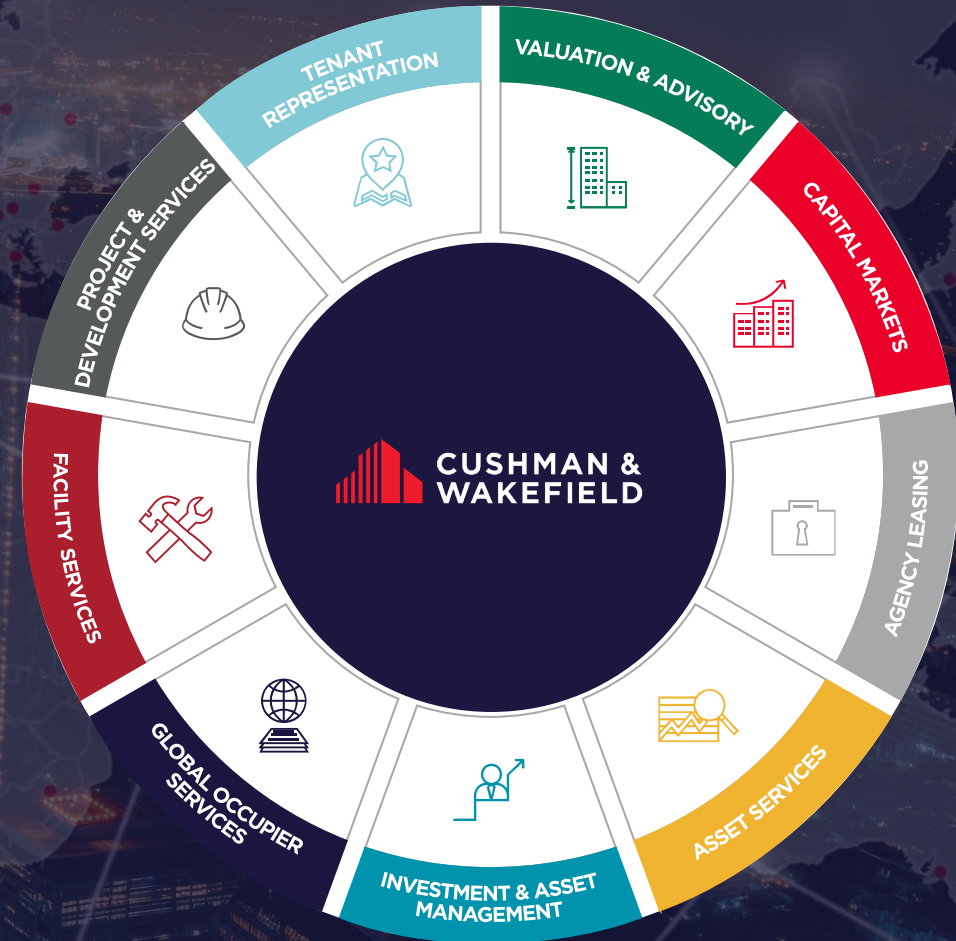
TENANT REPRESENTATION

VALUATION & ADVISORY

CAPITAL MARKETS

AGENCY LEASING

ASSET SERVICES

INVESTMENT & ASSET MANAGEMENT

GLOBAL OCCUPIER SERVICES

FACILITY SERVICES

PROJECT & DEVELOPMENT SERVICES

CUSHMAN & WAKEFIELD